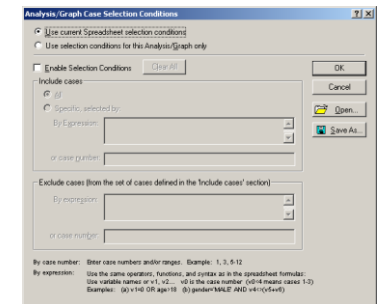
Analysis/Graph Case Selection Conditions

?|X

Use current Spreadsheet selection conditions

Use selection conditions for this Analysis/Graph only

Enable Selection Conditions

Clear All

OK

Cancel

Open...

Save As...

Include cases

All

Specific, selected by:

By Expression:

or case number:

Exclude cases (from the set of cases defined in the 'Include cases' section)

By expression:

or case number:

By case number: Enter case numbers and/or ranges. Example: 1, 3, 5-12

By expression: Use the same operators, functions, and syntax as in the spreadsheet formulas: Use variable names or v1, v2,... v0 is the case number (v0<4 means cases 1-3) Examples: (a) v1=0 OR age>18 (b) gender='MALE' AND v4<(v5+v6)